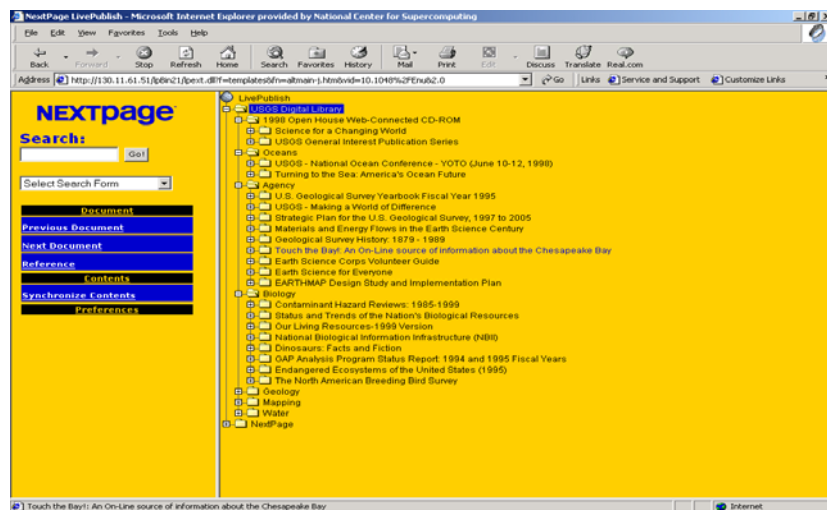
NextPage LivePublish - Microsoft Internet Explorer provided by National Center for Supercomputing

File Edit View Favorites Tools Help

Back Forward Stop Refresh Home Search Favorites History Mail Print Edit Discuss Translate Real.com

Address http://130.11.61.51/lpBin21/lpext.dll?f=templates&fn=altmain-j.htm&vid=10.1048%2Fenu&2.0

Go Links Service and Support Customize Links

NEXTpage

Search:

Go!

Select Search Form

Document
Previous Document
Next Document
Reference
Contents
Synchronize Contents
Preferences

LivePublish
USGS Digital Library
1998 Open House Web-Connected CD-ROM
Science for a Changing World
USGS General Interest Publication Series
Oceans
USGS - National Ocean Conference - YOTO (June 10-12, 1998)
Turning to the Sea: America's Ocean Future
Agency
U.S. Geological Survey Yearbook Fiscal Year 1995
USGS - Making a World of Difference
Strategic Plan for the U.S. Geological Survey, 1997 to 2005
Materials and Energy Flows in the Earth Science Century
Geological Survey History: 1879 - 1989
Touch the Bay!: An On-Line source of information about the Chesapeake Bay
Earth Science Corps Volunteer Guide
Earth Science for Everyone
EARTHMAP Design Study and Implementation Plan
Biology
Contaminant Hazard Reviews: 1985-1999
Status and Trends of the Nation's Biological Resources
Our Living Resources-1999 Version
National Biological Information Infrastructure (NBII)
Dinosaurs: Facts and Fiction
GAP Analysis Program Status Report: 1994 and 1995 Fiscal Years
Endangered Ecosystems of the United States (1995)
The North American Breeding Bird Survey
Geology
Mapping
Water
NextPage

Touch the Bay!: An On-Line source of information about the Chesapeake Bay

Internet